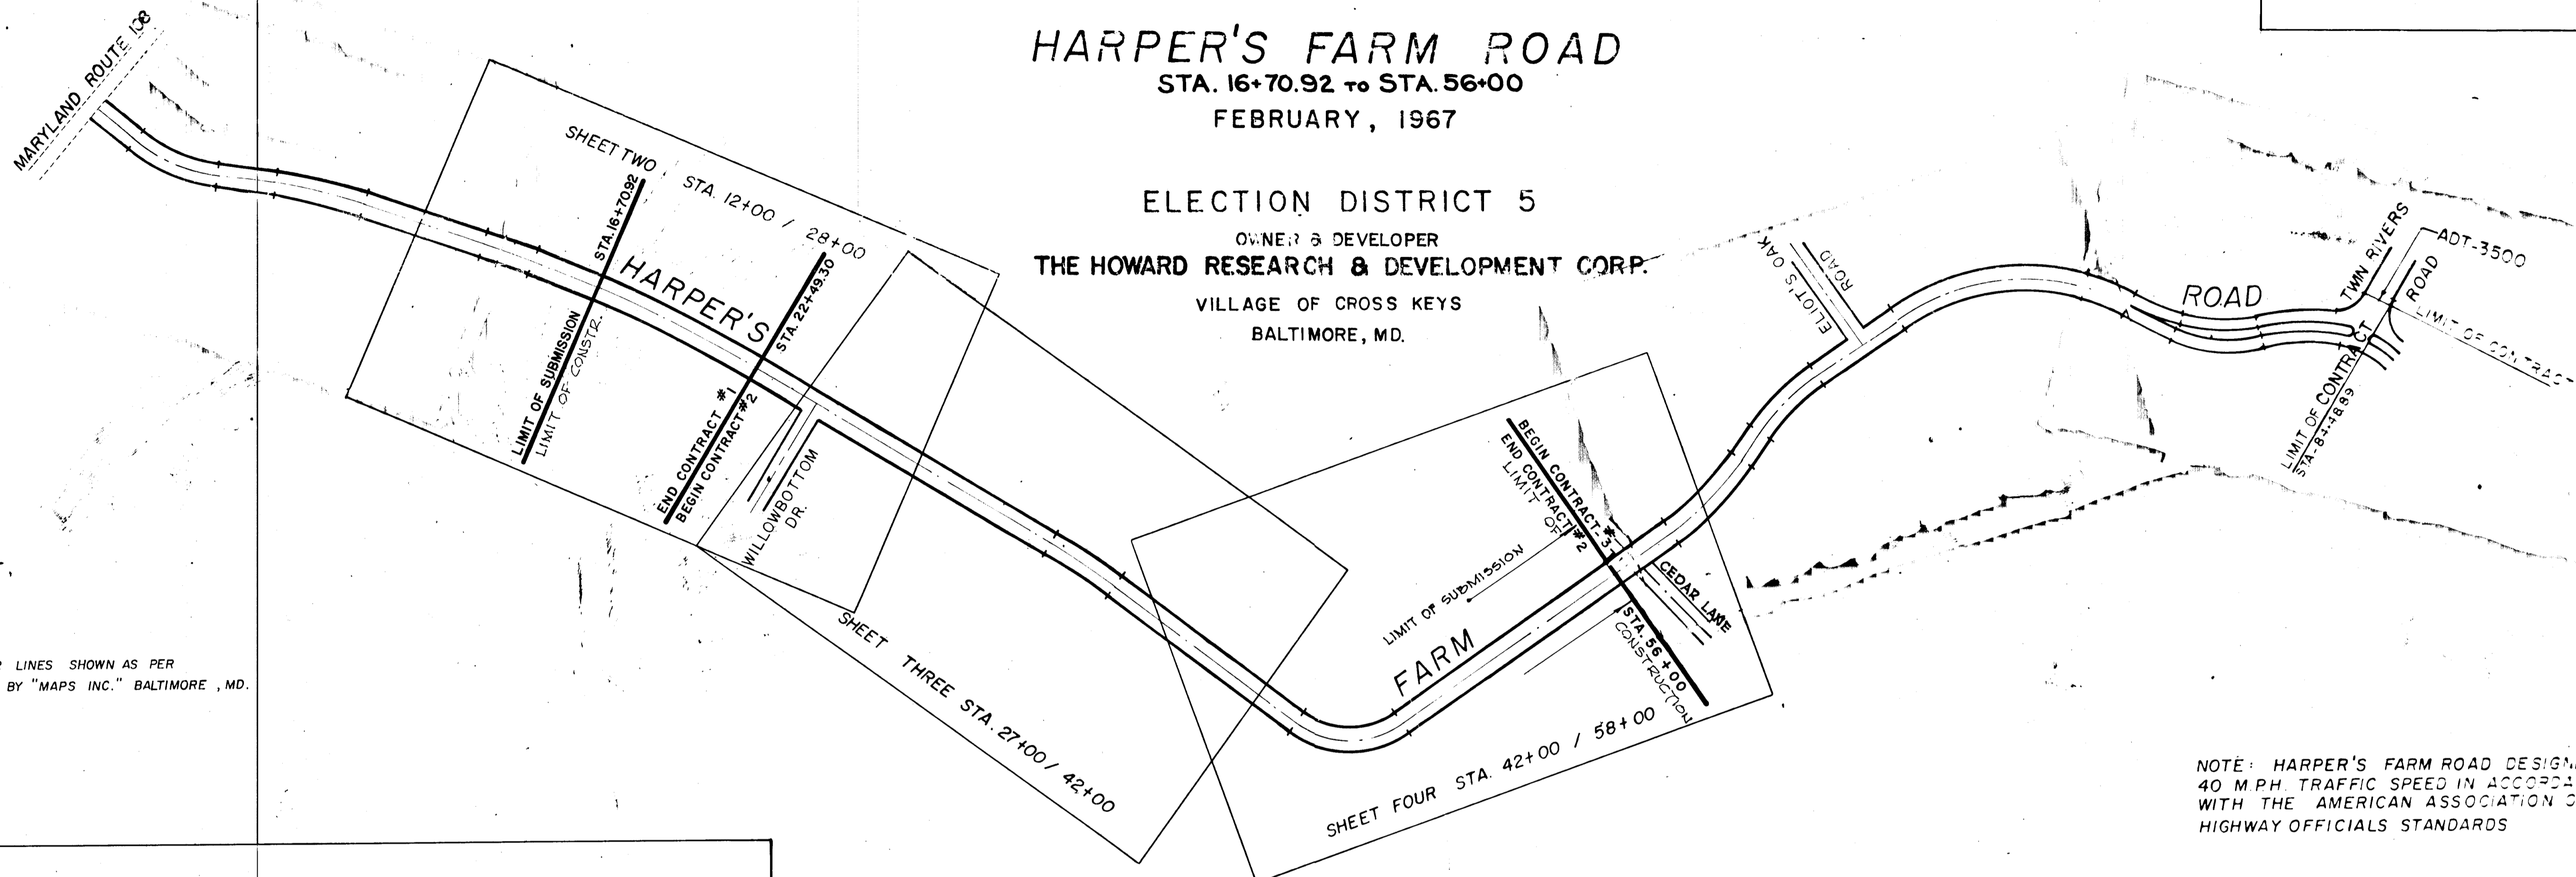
HARPER'S FARM ROAD
STA. 16+70.92 TO STA. 56+00
FEBRUARY, 1967

ELECTION DISTRICT 5
OWNER & DEVELOPER
THE HOWARD RESEARCH & DEVELOPMENT CORP.
VILLAGE OF CROSS KEYS
BALTIMORE, MD.

MARYLAND ROUTE 108

SHEET TWO STA. 12+00 / 28+00

STA. 16+70.92

LIMIT OF SUBMISSION
LIMIT OF CONSTR.

HARPER'S

STA. 22+49.30

END CONTRACT #1
BEGIN CONTRACT #2

WILLOWBOTTOM DR.

SHEET THREE STA. 27+00 / 42+00

FARM

LIMIT OF SUBMISSION

BEGIN CONTRACT #3
END CONTRACT #2
LIMIT OF

CEDAR LANE

STA. 56+00
CONSTRUCTION

SHEET FOUR STA. 42+00 / 58+00

ELIOT'S OAK ROAD

ROAD

TWIN RIVERS ROAD

ADT-3500

LIMIT OF CONTRACT
STA. 81+18.89

LIMIT OF CONTRACT

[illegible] LINES SHOWN AS PER
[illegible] BY "MAPS INC." BALTIMORE, MD.

NOTE: HARPER'S FARM ROAD DESIG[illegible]
40 M.P.H. TRAFFIC SPEED IN ACCORD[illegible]
WITH THE AMERICAN ASSOCIATION O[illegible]
HIGHWAY OFFICIALS STANDARDS